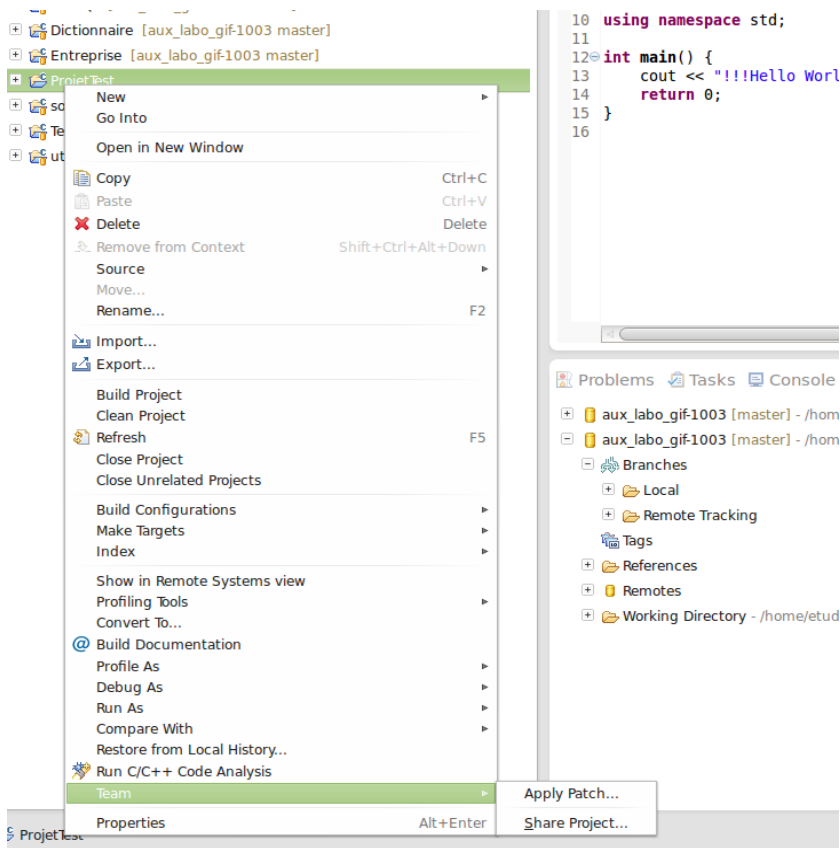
Dictionnaire [aux_labo_gif-1003 master]
Entreprise [aux_labo_gif-1003 master]
ProjetTest
so
Te
ut

New
Go Into
Open in New Window
Copy Ctrl+C
Paste Ctrl+V
Delete Delete
Remove from Context Shift+Ctrl+Alt+Down
Source
Move...
Rename... F2
Import...
Export...
Build Project
Clean Project
Refresh F5
Close Project
Close Unrelated Projects
Build Configurations
Make Targets
Index
Show in Remote Systems view
Profiling Tools
Convert To...
Build Documentation
Profile As
Debug As
Run As
Compare With
Restore from Local History...
Run C/C++ Code Analysis
Team
Properties Alt+Enter

Apply Patch...
Share Project...

10 using namespace std;
11
12 int main() {
13 cout << "!!!Hello Worl
14 return 0;
15 }
16

Problems Tasks Console
aux_labo_gif-1003 [master] - /hom
aux_labo_gif-1003 [master] - /hom
Branches
Local
Remote Tracking
Tags
References
Remotes
Working Directory - /home/etud

ProjetTest